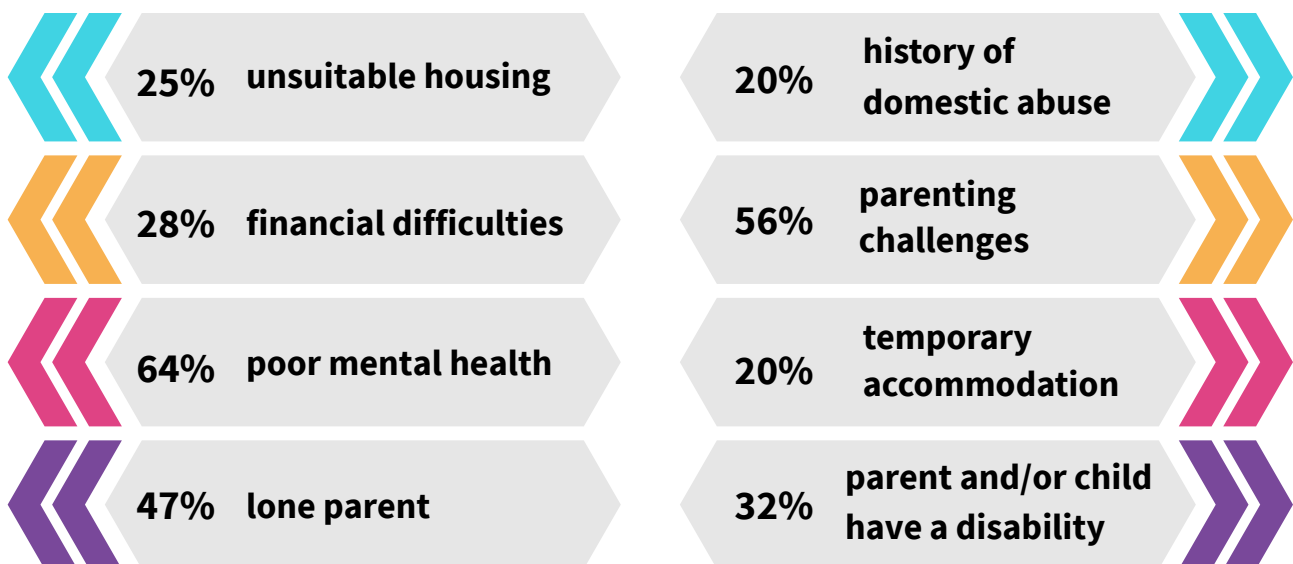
25% unsuitable housing

28% financial difficulties

64% poor mental health

47% lone parent

20% history of domestic abuse

56% parenting challenges

20% temporary accommodation

32% parent and/or child have a disability